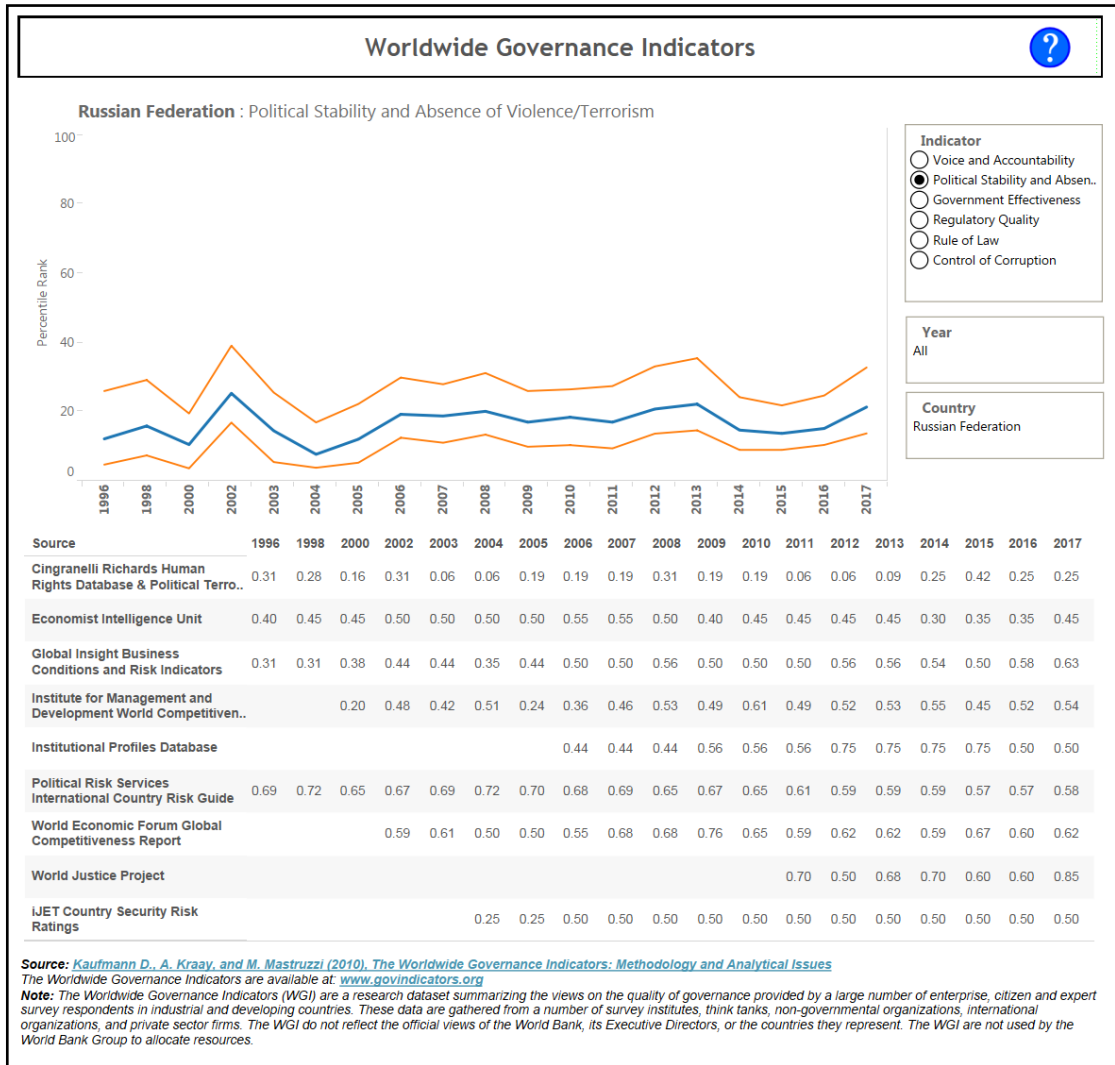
Worldwide Governance Indicators

?

Russian Federation : Political Stability and Absence of Violence/Terrorism

100
80
60
40
20
0

Percentile Rank

1996 1998 2000 2002 2003 2004 2005 2006 2007 2008 2009 2010 2011 2012 2013 2014 2015 2016 2017

Indicator
Voice and Accountability
Political Stability and Absen..
Government Effectiveness
Regulatory Quality
Rule of Law
Control of Corruption

Year
All

Country
Russian Federation

| Source | 1996 | 1998 | 2000 | 2002 | 2003 | 2004 | 2005 | 2006 | 2007 | 2008 | 2009 | 2010 | 2011 | 2012 | 2013 | 2014 | 2015 | 2016 | 2017 |
|---|---|---|---|---|---|---|---|---|---|---|---|---|---|---|---|---|---|---|---|
| Cingranelli Richards Human Rights Database & Political Terro.. | 0.31 | 0.28 | 0.16 | 0.31 | 0.06 | 0.06 | 0.19 | 0.19 | 0.19 | 0.31 | 0.19 | 0.19 | 0.06 | 0.06 | 0.09 | 0.25 | 0.42 | 0.25 | 0.25 |
| Economist Intelligence Unit | 0.40 | 0.45 | 0.45 | 0.50 | 0.50 | 0.50 | 0.50 | 0.55 | 0.55 | 0.50 | 0.40 | 0.45 | 0.45 | 0.45 | 0.45 | 0.30 | 0.35 | 0.35 | 0.45 |
| Global Insight Business Conditions and Risk Indicators | 0.31 | 0.31 | 0.38 | 0.44 | 0.44 | 0.35 | 0.44 | 0.50 | 0.50 | 0.56 | 0.50 | 0.50 | 0.50 | 0.56 | 0.56 | 0.54 | 0.50 | 0.58 | 0.63 |
| Institute for Management and Development World Competitiven.. | | | 0.20 | 0.48 | 0.42 | 0.51 | 0.24 | 0.36 | 0.46 | 0.53 | 0.49 | 0.61 | 0.49 | 0.52 | 0.53 | 0.55 | 0.45 | 0.52 | 0.54 |
| Institutional Profiles Database | | | | | | | | 0.44 | 0.44 | 0.44 | 0.56 | 0.56 | 0.56 | 0.75 | 0.75 | 0.75 | 0.75 | 0.50 | 0.50 |
| Political Risk Services International Country Risk Guide | 0.69 | 0.72 | 0.65 | 0.67 | 0.69 | 0.72 | 0.70 | 0.68 | 0.69 | 0.65 | 0.67 | 0.65 | 0.61 | 0.59 | 0.59 | 0.59 | 0.57 | 0.57 | 0.58 |
| World Economic Forum Global Competitiveness Report | | | | 0.59 | 0.61 | 0.50 | 0.50 | 0.55 | 0.68 | 0.68 | 0.76 | 0.65 | 0.59 | 0.62 | 0.62 | 0.59 | 0.67 | 0.60 | 0.62 |
| World Justice Project | | | | | | | | | | | | | 0.70 | 0.50 | 0.68 | 0.70 | 0.60 | 0.60 | 0.85 |
| iJET Country Security Risk Ratings | | | | | | 0.25 | 0.25 | 0.50 | 0.50 | 0.50 | 0.50 | 0.50 | 0.50 | 0.50 | 0.50 | 0.50 | 0.50 | 0.50 | 0.50 |

Source: Kaufmann D., A. Kraay, and M. Mastruzzi (2010), The Worldwide Governance Indicators: Methodology and Analytical Issues
The Worldwide Governance Indicators are available at: www.govindicators.org
Note: The Worldwide Governance Indicators (WGI) are a research dataset summarizing the views on the quality of governance provided by a large number of enterprise, citizen and expert survey respondents in industrial and developing countries. These data are gathered from a number of survey institutes, think tanks, non-governmental organizations, international organizations, and private sector firms. The WGI do not reflect the official views of the World Bank, its Executive Directors, or the countries they represent. The WGI are not used by the World Bank Group to allocate resources.